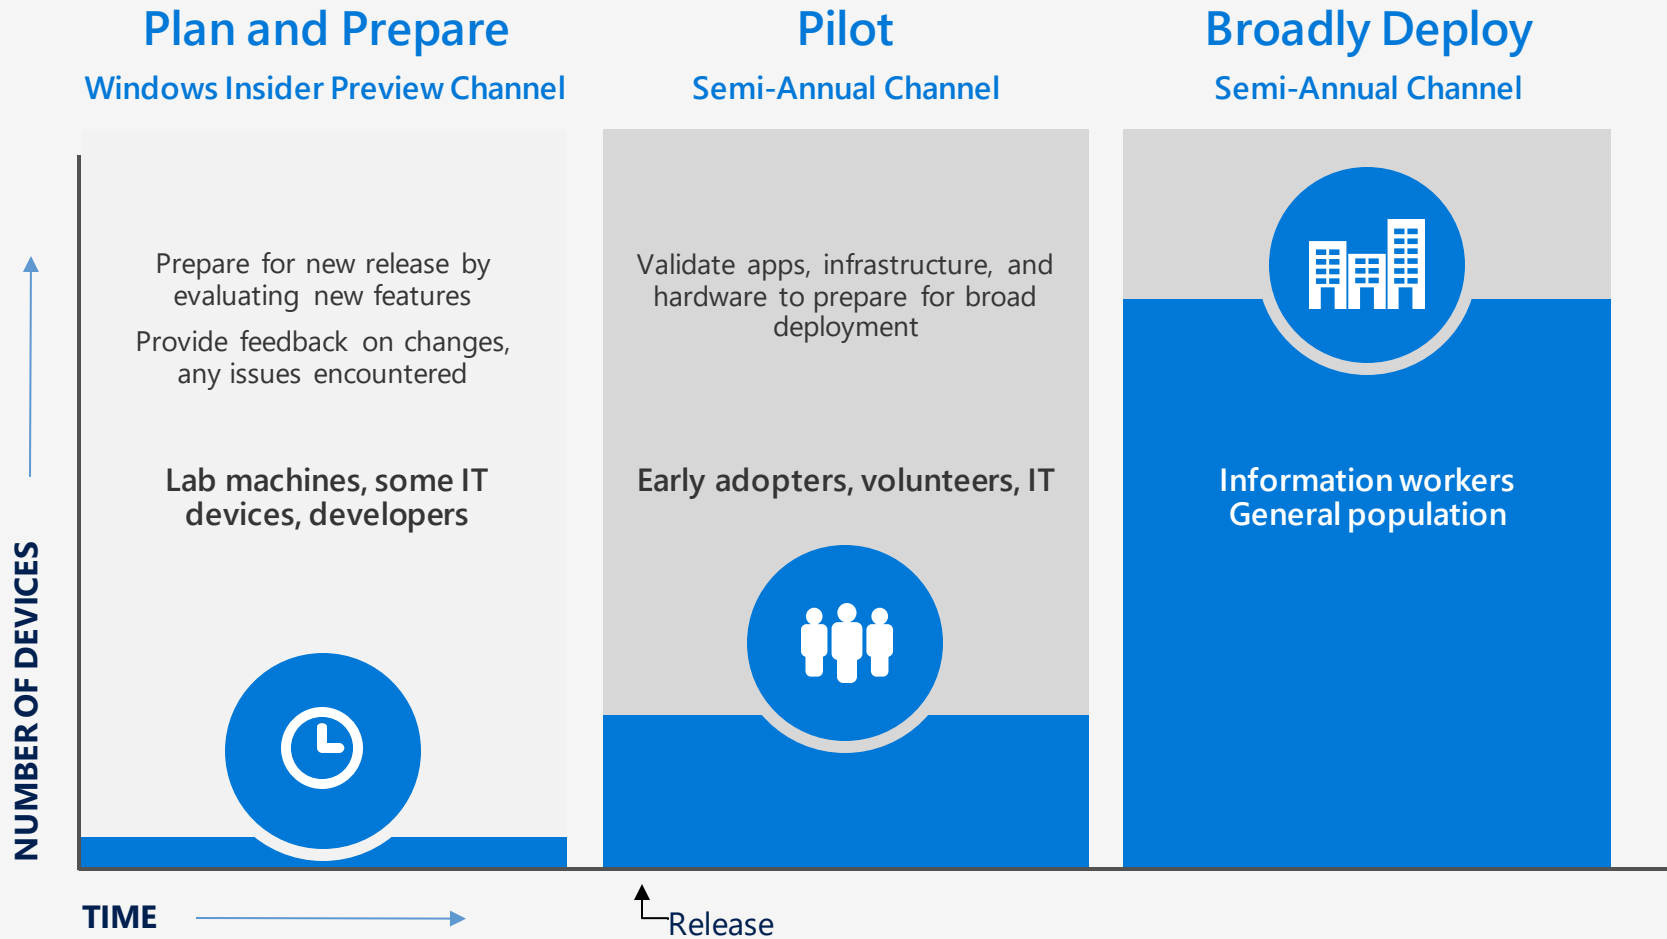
Plan and Prepare
Windows Insider Preview Channel

Pilot
Semi-Annual Channel

Broadly Deploy
Semi-Annual Channel

Prepare for new release by evaluating new features

Provide feedback on changes, any issues encountered

Lab machines, some IT devices, developers

Validate apps, infrastructure, and hardware to prepare for broad deployment

Early adopters, volunteers, IT

Information workers
General population

NUMBER OF DEVICES

TIME

Release